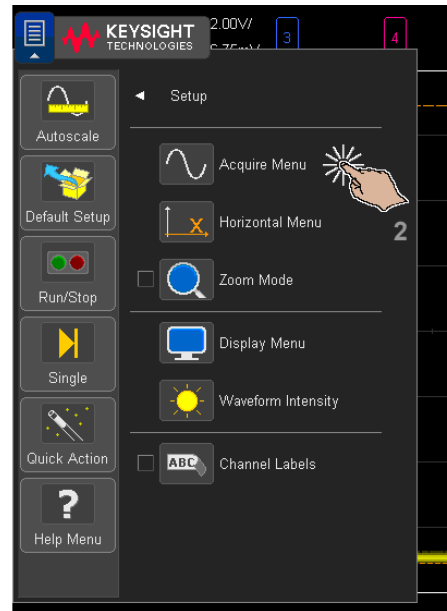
KEYSIGHT TECHNOLOGIES

2.00V/

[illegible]

3

4

Autoscale

Default Setup

Run/Stop

Single

Quick Action

Help Menu

◄ Setup

Acquire Menu

2

Horizontal Menu

Zoom Mode

Display Menu

Waveform Intensity

ABC

Channel Labels